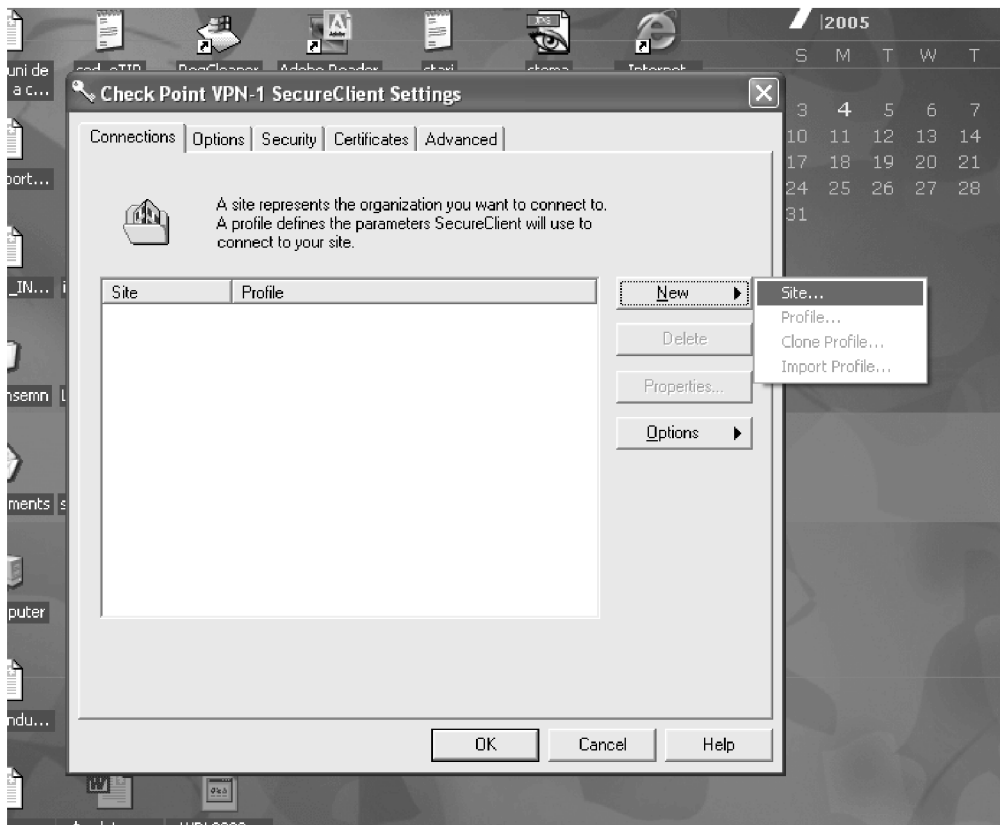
uni de
a c...
port...
_IN...
nsemn
ments
puter
ndu...

2005

| S | M | T | W | T |
|---|---|---|---|---|
| 3 | 4 | 5 | 6 | 7 |
| 10 | 11 | 12 | 13 | 14 |
| 17 | 18 | 19 | 20 | 21 |
| 24 | 25 | 26 | 27 | 28 |
| 31 | | | | |

Check Point VPN-1 SecureClient Settings

Connections | Options | Security | Certificates | Advanced

A site represents the organization you want to connect to. A profile defines the parameters SecureClient will use to connect to your site.

| Site | Profile |
|---|---|

New
Delete
Properties...
Options

Site...
Profile...
Clone Profile...
Import Profile...

OK
Cancel
Help